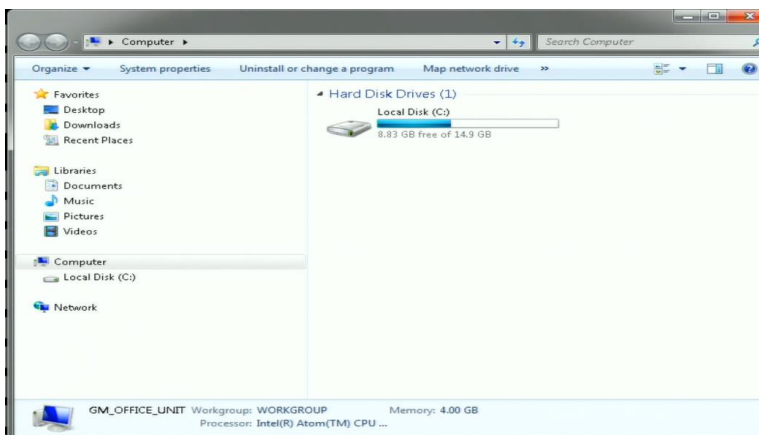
▸ Computer ▸

Search Computer

Organize ▾ System properties Uninstall or change a program Map network drive »

Favorites
Desktop
Downloads
Recent Places

Libraries
Documents
Music
Pictures
Videos

Computer
Local Disk (C:)

Network

Hard Disk Drives (1)

Local Disk (C:)
8.83 GB free of 14.9 GB

GM_OFFICE_UNIT Workgroup: WORKGROUP Memory: 4.00 GB
Processor: Intel(R) Atom(TM) CPU ...